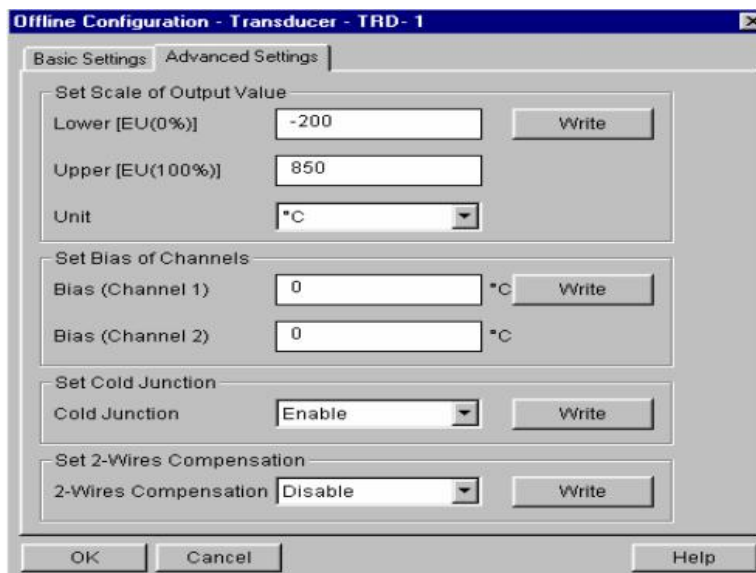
Offline Configuration - Transducer - TRD- 1

Basic Settings | Advanced Settings

Set Scale of Output Value

Lower [EU(0%)] -200 Write

Upper [EU(100%)] 850

Unit °C

Set Bias of Channels

Bias (Channel 1) 0 °C Write

Bias (Channel 2) 0 °C

Set Cold Junction

Cold Junction Enable Write

Set 2-Wires Compensation

2-Wires Compensation Disable Write

OK Cancel Help